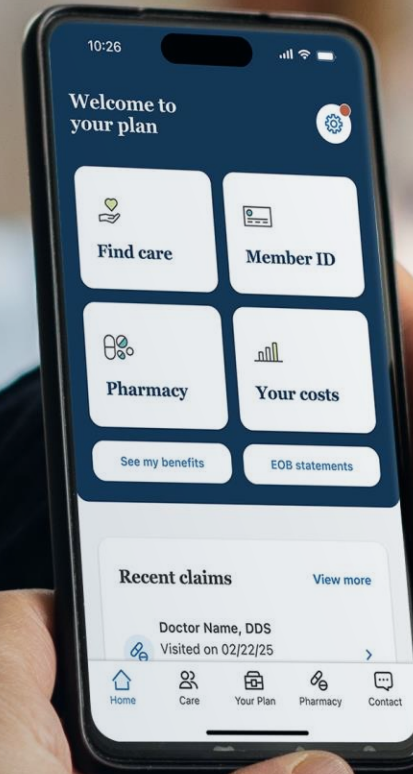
10:26

Welcome to your plan

Find care

Member ID

Pharmacy

Your costs

See my benefits

EOB statements

Recent claims

View more

Doctor Name, DDS
Visited on 02/22/25

Home

Care

Your Plan

Pharmacy

Contact